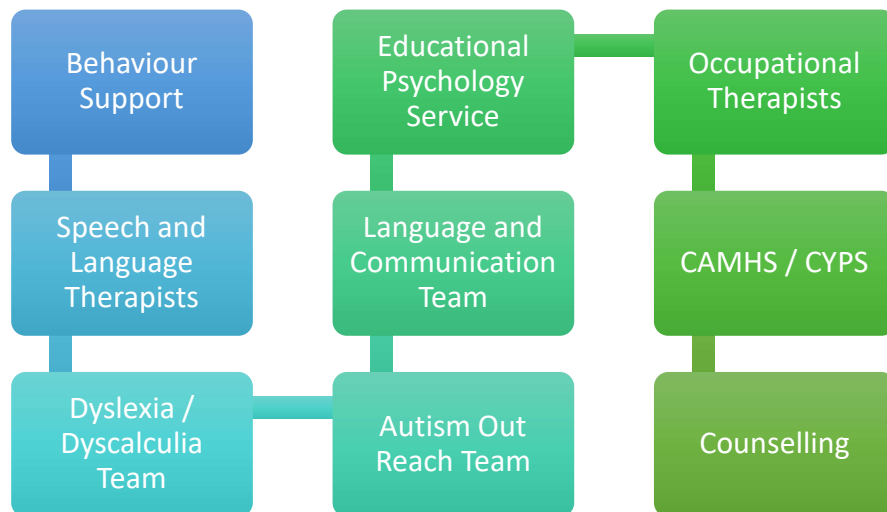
Behaviour Support

Speech and Language Therapists

Dyslexia / Dyscalculia Team

Autism Out Reach Team

Language and Communication Team

Educational Psychology Service

Occupational Therapists

CAMHS / CYPS

Counselling